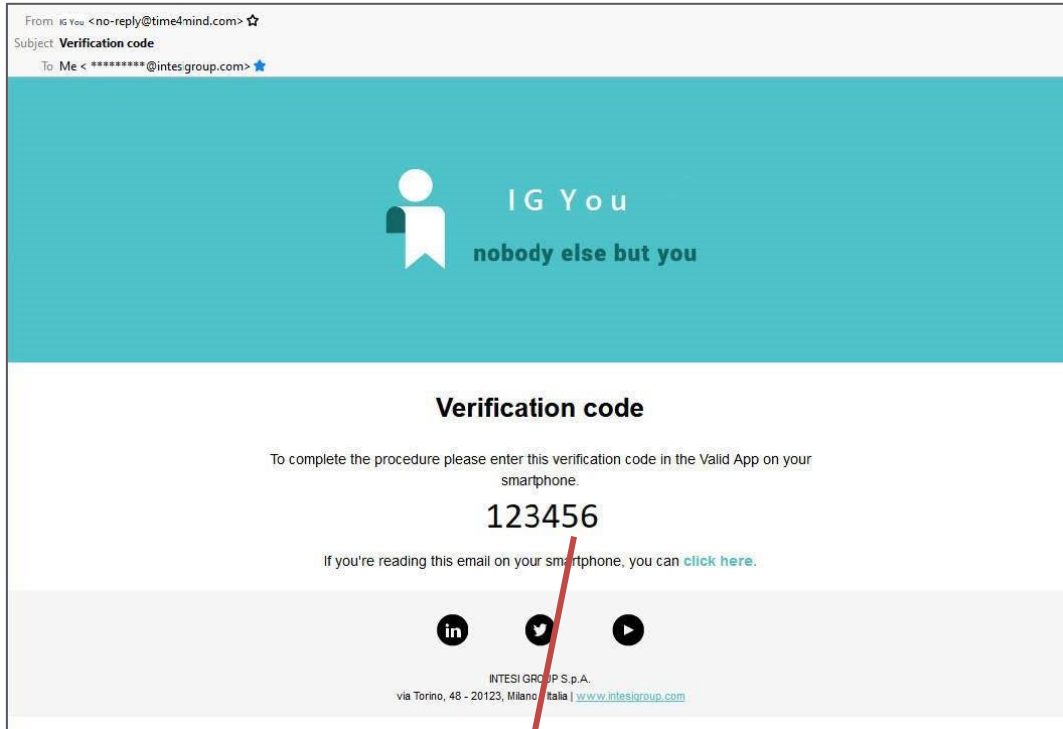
From IG You <no-reply@time4mind.com>
Subject Verification code
To Me < *********@intesigroup.com>

IG You
nobody else but you

Verification code

To complete the procedure please enter this verification code in the Valid App on your smartphone.

123456

If you're reading this email on your smartphone, you can click here.

INTESI GROUP S.p.A.
via Torino, 48 - 20123, Milano, Italia | www.intesigroup.com